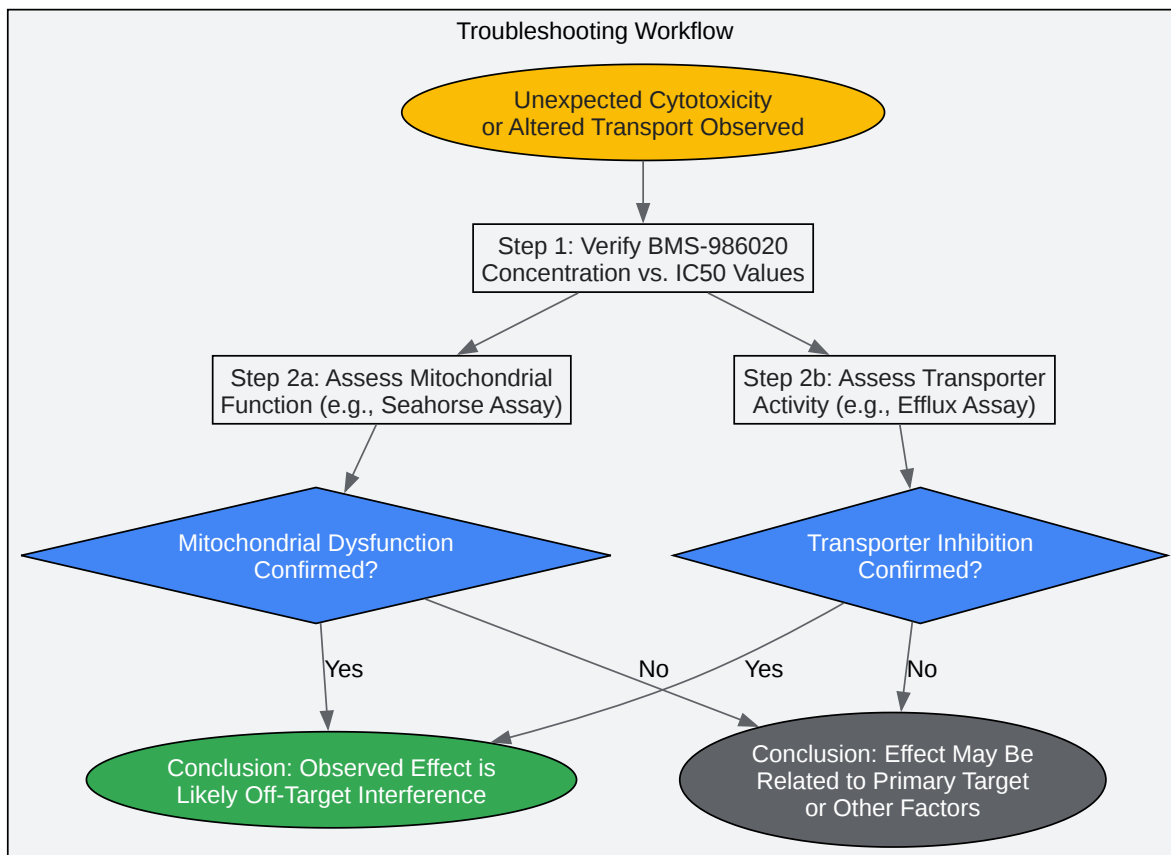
Troubleshooting Workflow

Unexpected Cytotoxicity or Altered Transport Observed

Step 1: Verify BMS-986020 Concentration vs. IC50 Values

Step 2a: Assess Mitochondrial Function (e.g., Seahorse Assay)

Step 2b: Assess Transporter Activity (e.g., Efflux Assay)

Mitochondrial Dysfunction Confirmed?

Transporter Inhibition Confirmed?

Yes

No

Yes

No

Conclusion: Observed Effect is Likely Off-Target Interference

Conclusion: Effect May Be Related to Primary Target or Other Factors